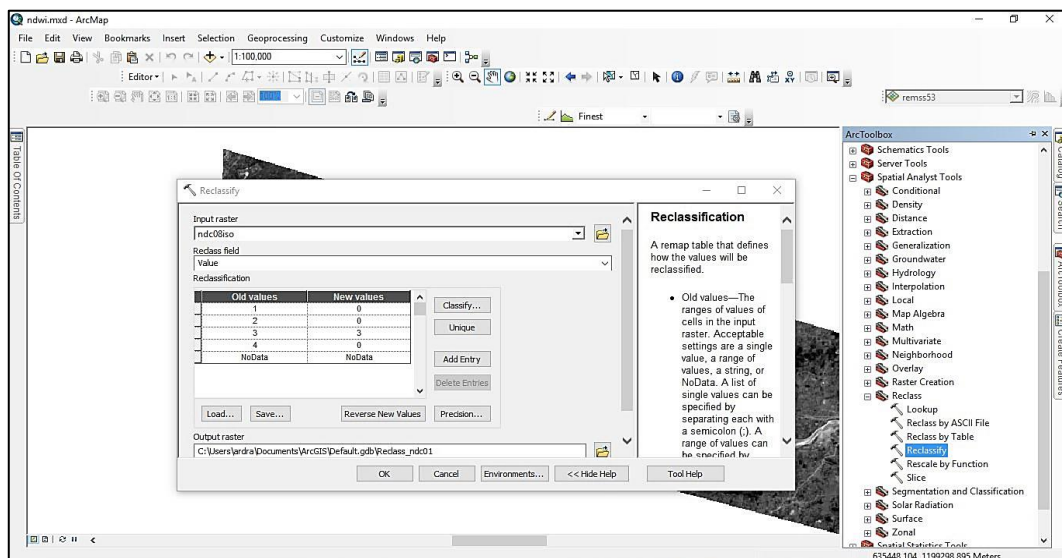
ndwi.mxd - ArcMap

File Edit View Bookmarks Insert Selection Geoprocessing Customize Windows Help

1:100,000

Editor▾

remss53

Finest

Table Of Contents

Reclassify

Input raster
ndc08iso
Reclass field
Value
Reclassification

| Old values | New values |
|---|---|
| 1 | 0 |
| 2 | 0 |
| 3 | 3 |
| 4 | 0 |
| NoData | NoData |

Classify...
Unique
Add Entry
Delete Entries

Load... Save... Reverse New Values Precision...

Output raster
C:\Users\ardra\Documents\ArcGIS\Default.gdb\Reclass_ndc01

OK Cancel Environments... << Hide Help Tool Help

Reclassification

A remap table that defines how the values will be reclassified.

• Old values—The ranges of values of cells in the input raster. Acceptable settings are a single value, a range of values, a string, or NoData. A list of single values can be specified by separating each with a semicolon (;). A range of values can be specified by

ArcToolbox
Schematics Tools
Server Tools
Spatial Analyst Tools
Conditional
Density
Distance
Extraction
Generalization
Groundwater
Hydrology
Interpolation
Local
Map Algebra
Math
Multivariate
Neighborhood
Overlay
Raster Creation
Reclass
Lookup
Reclass by ASCII File
Reclass by Table
Reclassify
Rescale by Function
Slice
Segmentation and Classification
Solar Radiation
Surface
Zonal
Spatial Statistics Tools

635448.104 1199298.895 Meters